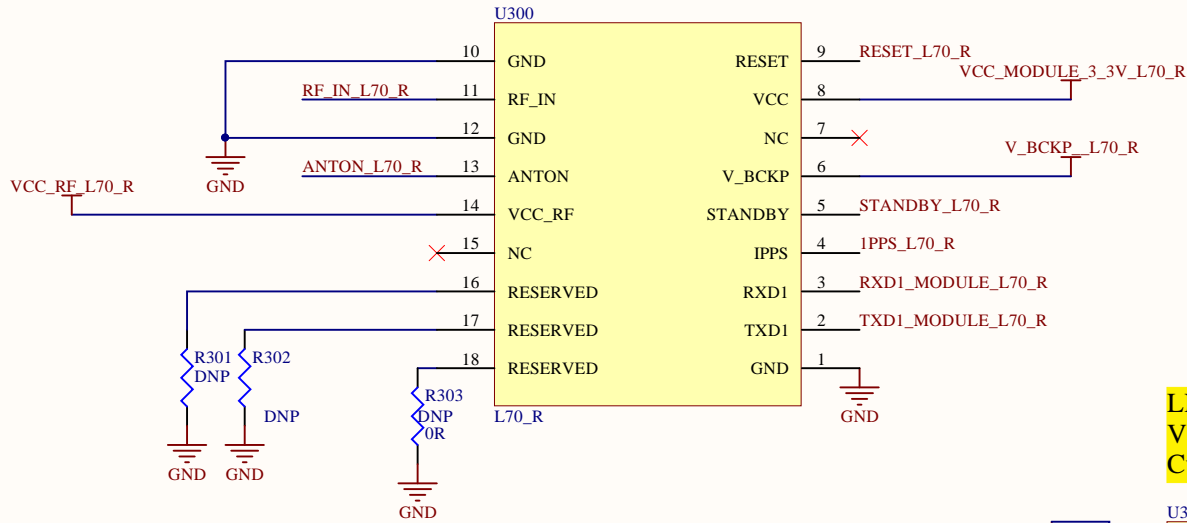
U300

10 GND
11 RF_IN
12 GND
13 ANTON
14 VCC_RF
15 NC
16 RESERVED
17 RESERVED
18 RESERVED

RESET 9
VCC 8
NC 7
V_BCKP 6
STANDBY 5
IPPS 4
RXD1 3
TXD1 2
GND 1

L70_R

RF_IN_L70_R
ANTON_L70_R
VCC_RF_L70_R
GND

RESET_L70_R
VCC_MODULE_3_3V_L70_R
V_BCKP_L70_R
STANDBY_L70_R
1PPS_L70_R
RXD1_MODULE_L70_R
TXD1_MODULE_L70_R
GND

R301
DNP
R302
DNP
R303
DNP
0R

GND
GND
GND

L
V
C

U3